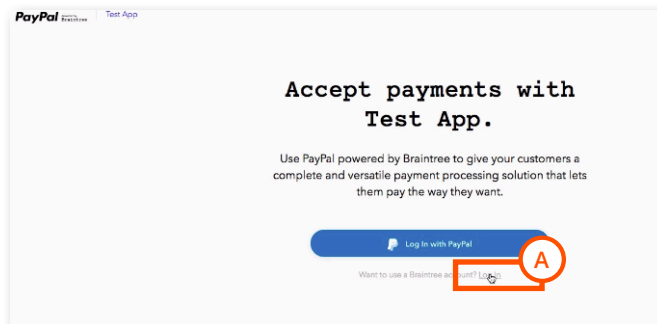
PayPal powered by Braintree | Test App

Accept payments with Test App.

Use PayPal powered by Braintree to give your customers a complete and versatile payment processing solution that lets them pay the way they want.

Log In with PayPal

Want to use a Braintree account? Log in

A